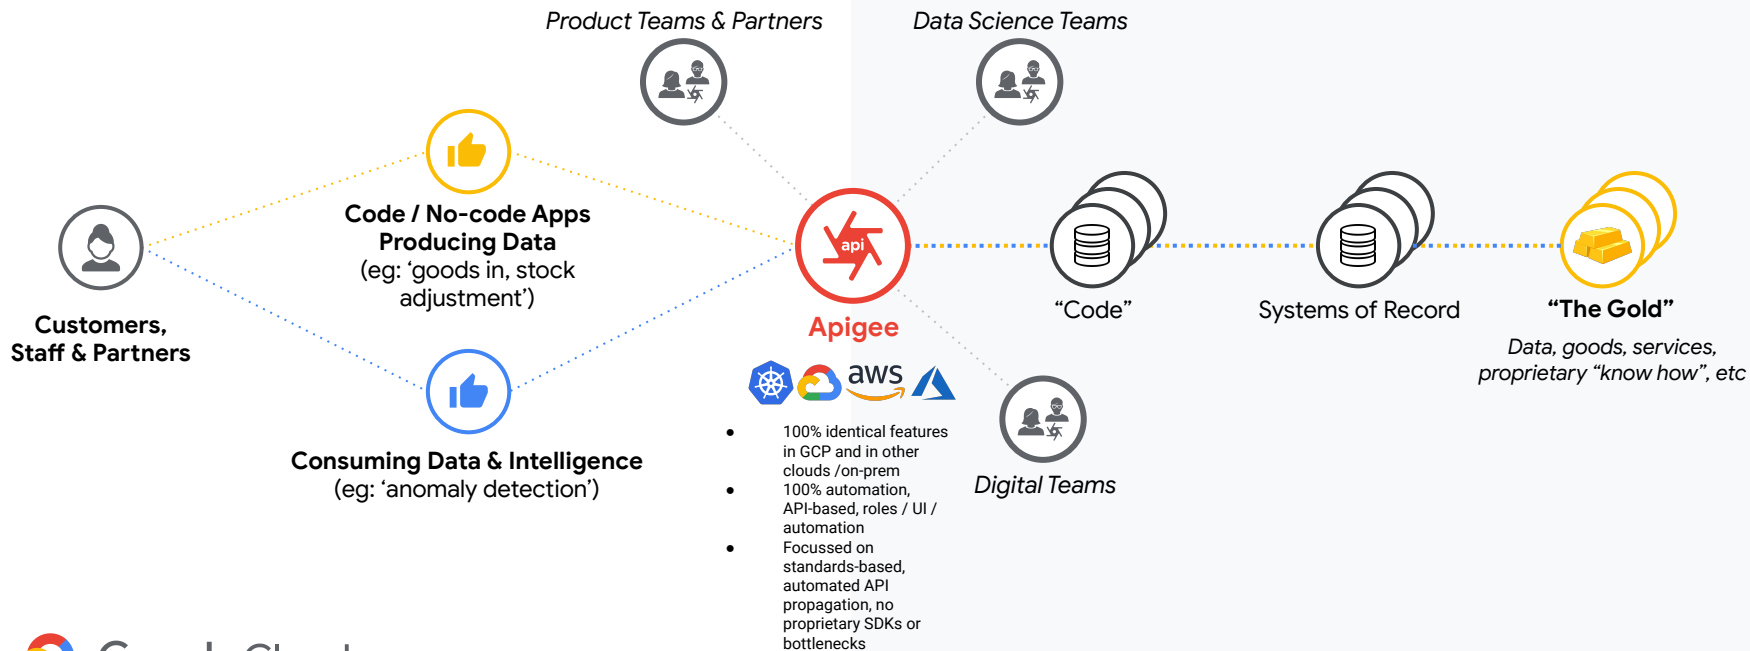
Product Teams & Partners

Data Science Teams

Code / No-code Apps Producing Data (eg: ‘goods in, stock adjustment’)

Customers, Staff & Partners

api

Apigee

“Code”

Systems of Record

“The Gold”

Data, goods, services, proprietary “know how”, etc

aws

Consuming Data & Intelligence (eg: ‘anomaly detection’)

- 100% identical features in GCP and in other clouds /on-prem
- 100% automation, API-based, roles / UI / automation
- Focussed on standards-based, automated API propagation, no proprietary SDKs or bottlenecks

Digital Teams

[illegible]